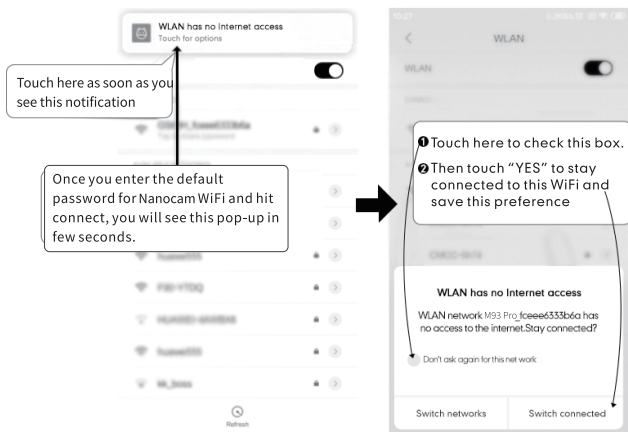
WLAN has no Internet access
Touch for options

Touch here as soon as you see this notification

Once you enter the default password for Nanocam WiFi and hit connect, you will see this pop-up in few seconds.

Refresh

10:27

WLAN

WLAN

❶Touch here to check this box.
❷Then touch "YES" to stay connected to this WiFi and save this preference

WLAN has no Internet access

WLAN network M93 Pro_fceee6333b6a has no access to the internet.Stay connected?

Don't ask again for this net work

Switch networks

Switch connected